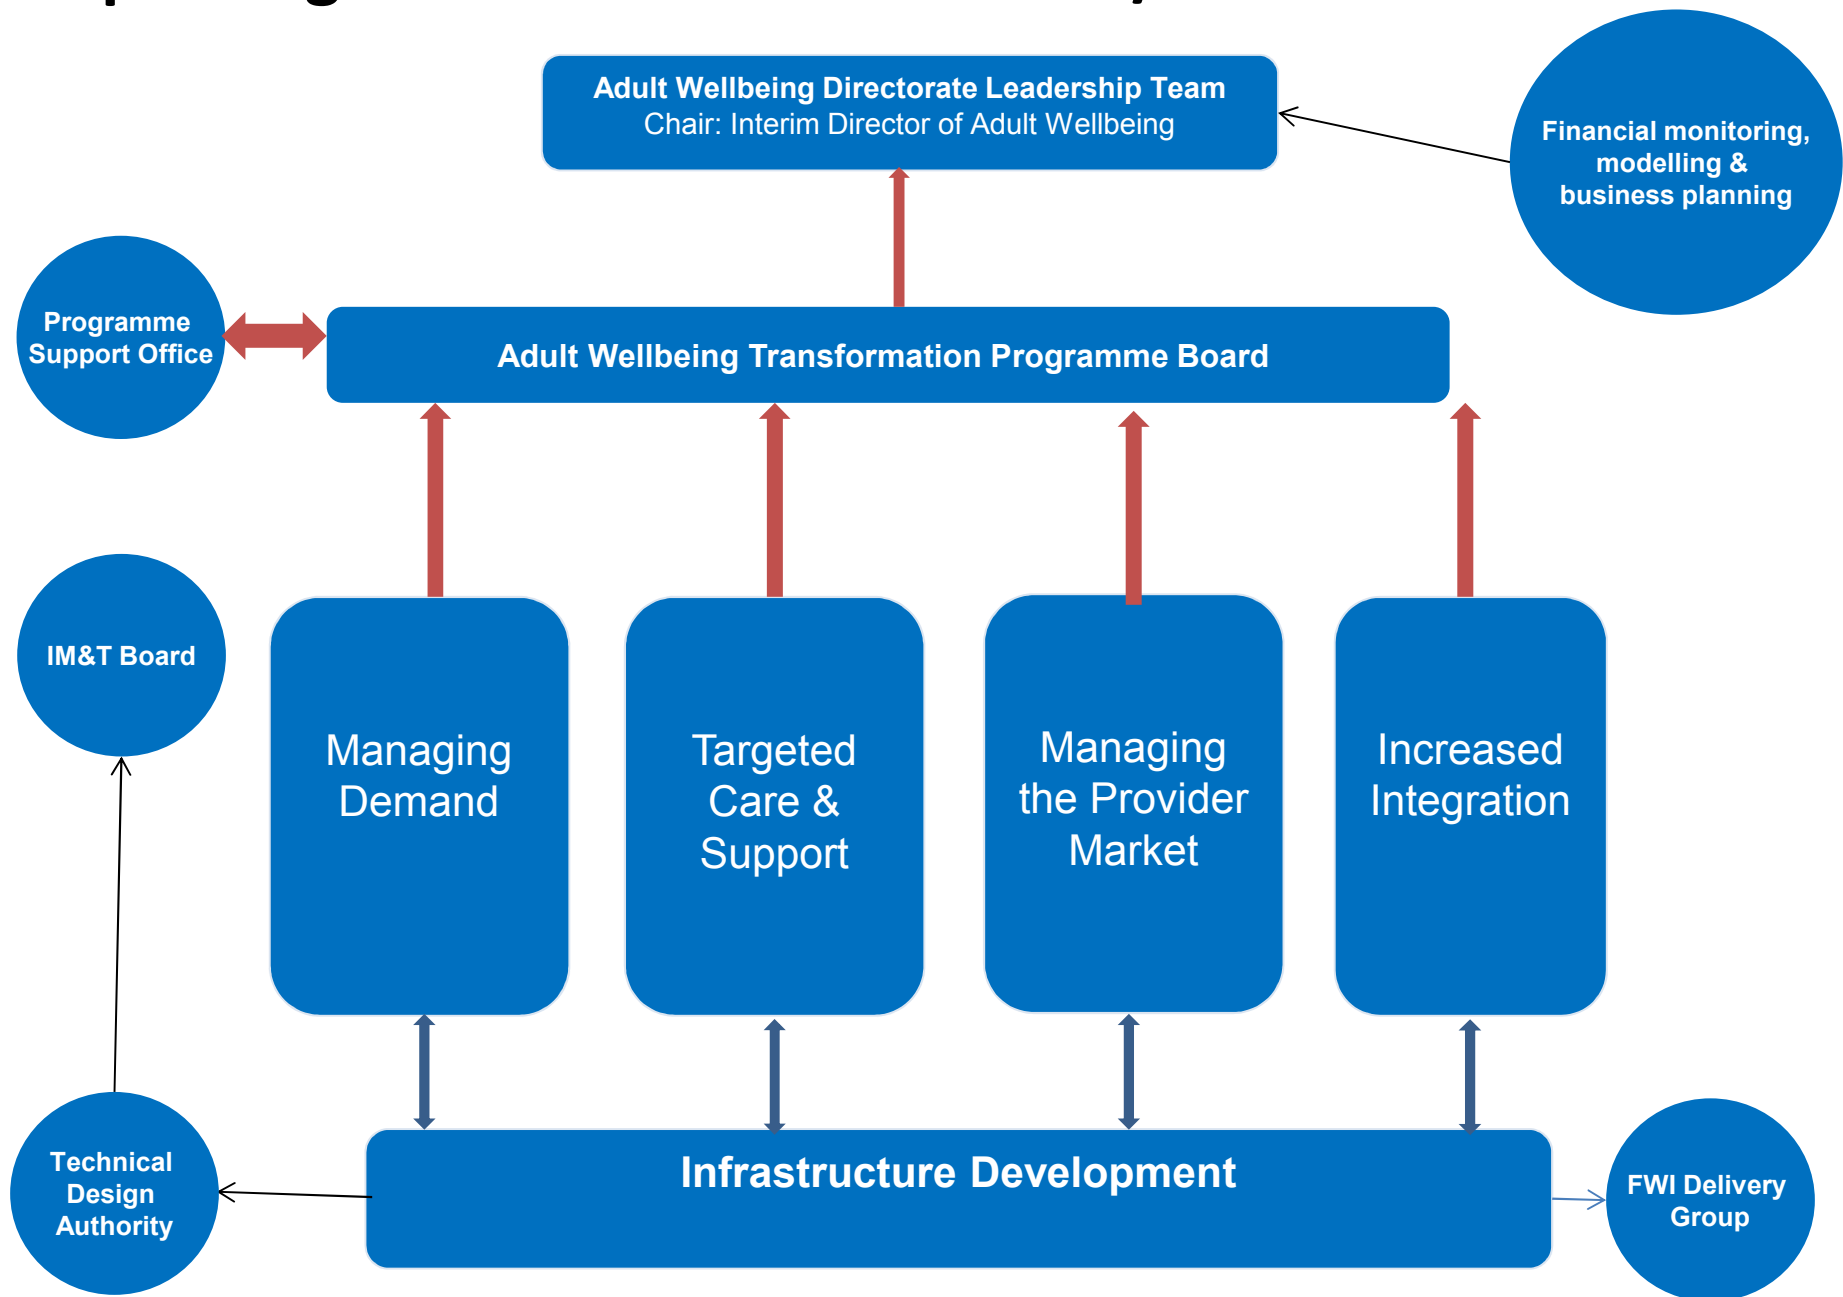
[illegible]

Adult Wellbeing Directorate Leadership Team
Chair: Interim Director of Adult Wellbeing

Financial monitoring, modelling & business planning

Programme Support Office

Adult Wellbeing Transformation Programme Board

IM&T Board

Managing Demand

Targeted Care & Support

Managing the Provider Market

Increased Integration

Technical Design Authority

Infrastructure Development

FWI Delivery Group